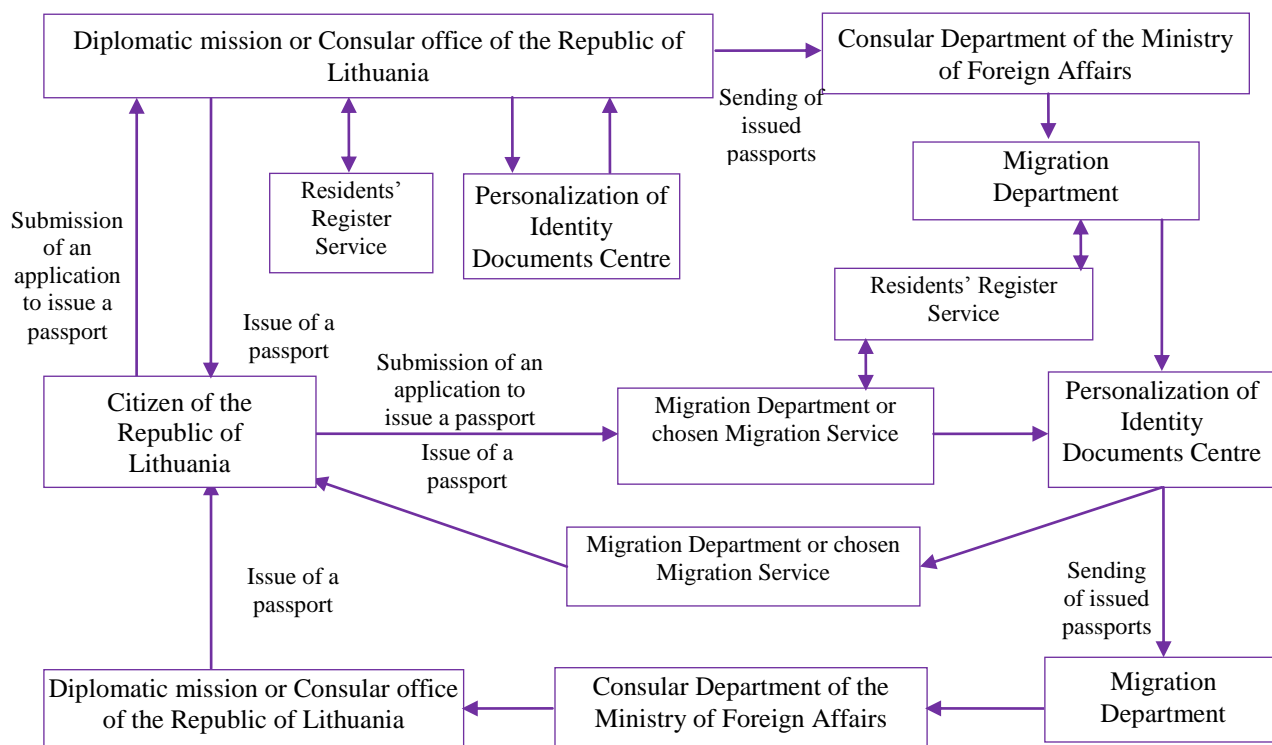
Diplomatic mission or Consular office of the Republic of Lithuania

Consular Department of the Ministry of Foreign Affairs

Sending of issued passports

Migration Department

Residents' Register Service

Personalization of Identity Documents Centre

Submission of an application to issue a passport

Issue of a passport

Residents' Register Service

Submission of an application to issue a passport

Citizen of the Republic of Lithuania

Issue of a passport

Migration Department or chosen Migration Service

Personalization of Identity Documents Centre

Migration Department or chosen Migration Service

Issue of a passport

Sending of issued passports

Diplomatic mission or Consular office of the Republic of Lithuania

Consular Department of the Ministry of Foreign Affairs

Migration Department